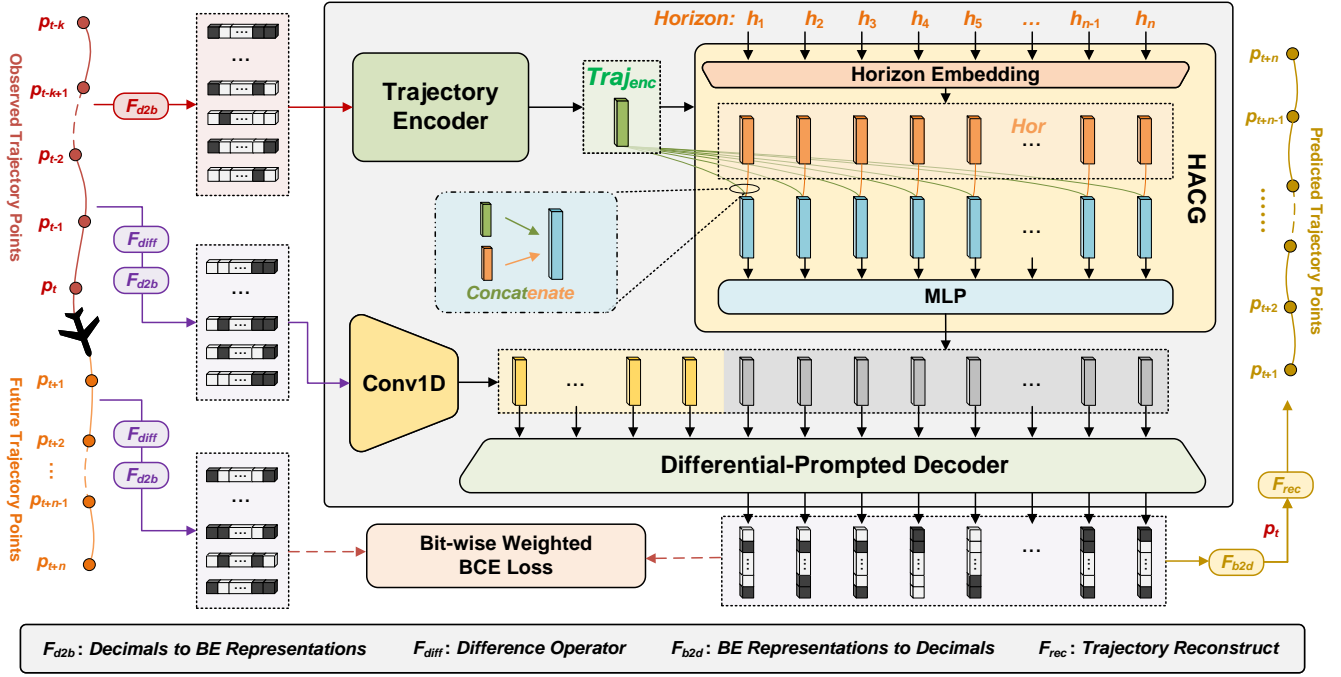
Observed Trajectory Points
$p_{t-k}$
$p_{t-k+1}$
$F_{d2b}$
$p_{t-2}$
$p_{t-1}$
$F_{diff}$
$F_{d2b}$
$p_t$

Future Trajectory Points
$p_{t+1}$
$F_{diff}$
$p_{t+2}$
$F_{d2b}$
$p_{t+n-1}$
$p_{t+n}$

…
…
…

Horizon: $h_1$ $h_2$ $h_3$ $h_4$ $h_5$ … $h_{n-1}$ $h_n$

Trajectory Encoder

$Traj_{enc}$

Horizon Embedding

Hor

…

HACG

Concatenate

…

MLP

Conv1D

…

…

Differential-Prompted Decoder

Bit-wise Weighted BCE Loss

…

$p_t$
$F_{rec}$
$F_{b2d}$

Predicted Trajectory Points
$p_{t+n}$
$p_{t+n-1}$
……
$p_{t+2}$
$p_{t+1}$

$F_{d2b}$: Decimals to BE Representations $F_{diff}$: Difference Operator $F_{b2d}$: BE Representations to Decimals $F_{rec}$: Trajectory Reconstruct